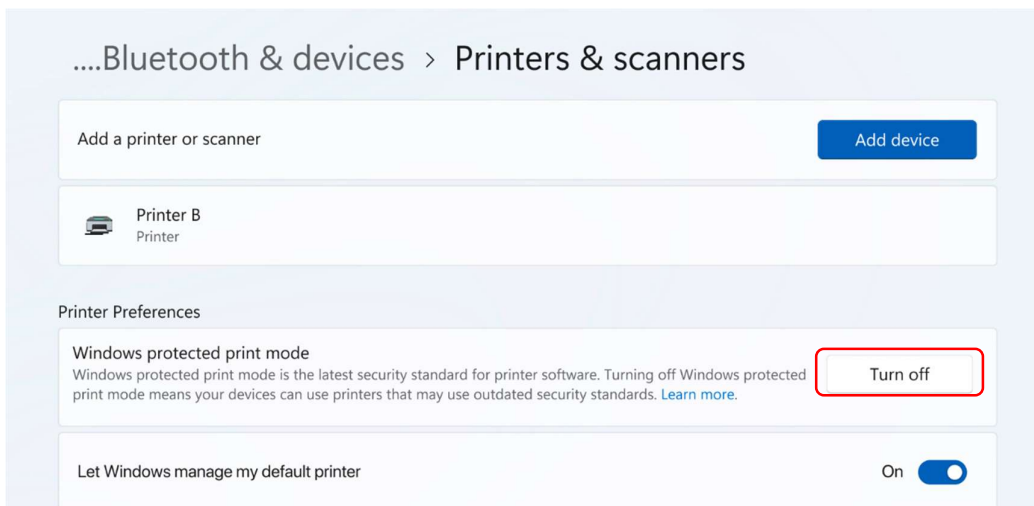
....Bluetooth & devices > Printers & scanners

Add a printer or scanner

Add device

Printer B
Printer

Printer Preferences

Windows protected print mode
Windows protected print mode is the latest security standard for printer software. Turning off Windows protected print mode means your devices can use printers that may use outdated security standards. Learn more.

Turn off

Let Windows manage my default printer

On